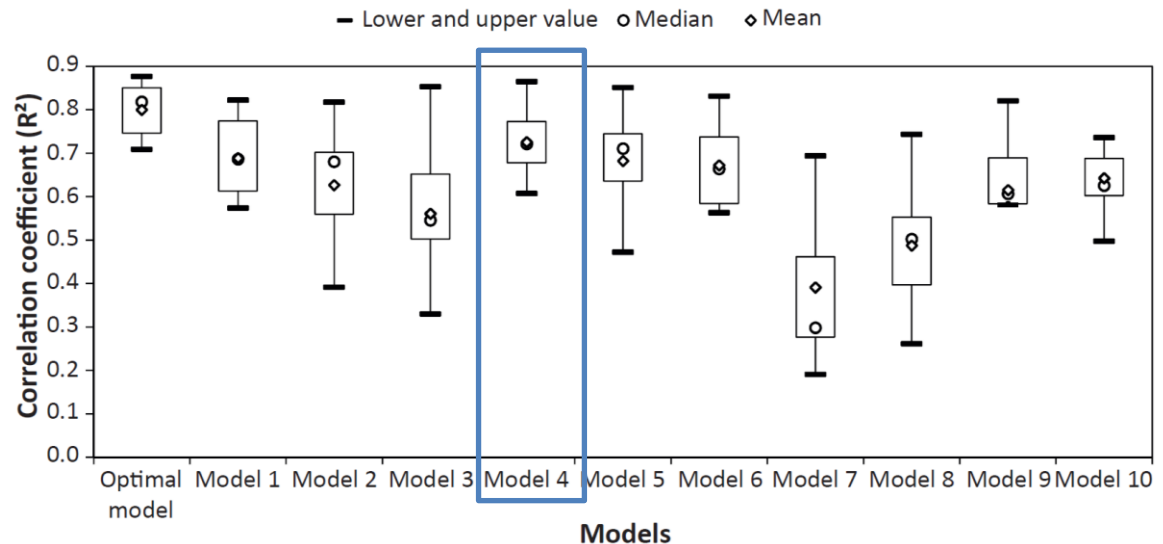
Lower and upper value ○ Median ◇ Mean

Correlation coefficient ($R^2$)

0.9
0.8
0.7
0.6
0.5
0.4
0.3
0.2
0.1
0.0

Optimal model
Model 1
Model 2
Model 3
Model 4
Model 5
Model 6
Model 7
Model 8
Model 9
Model 10

Models